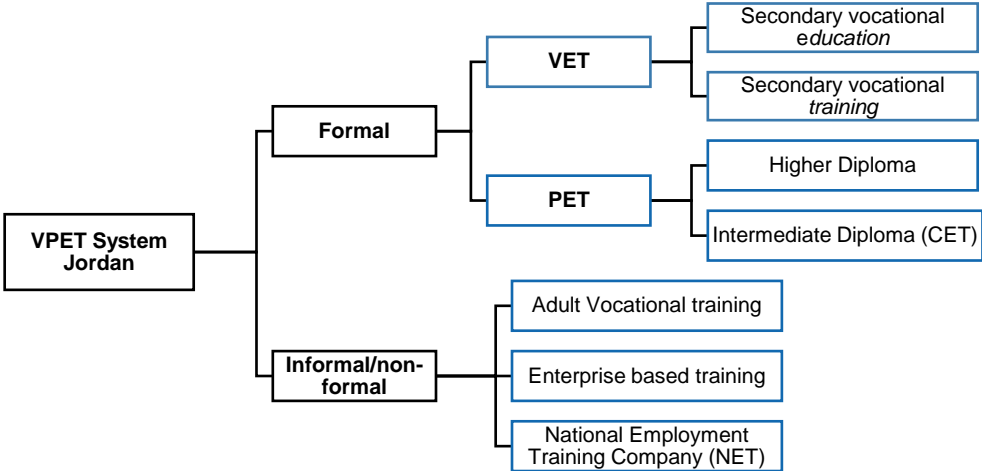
VPET System Jordan

Formal

VET

Secondary vocational education

Secondary vocational training

PET

Higher Diploma

Intermediate Diploma (CET)

Informal/non-formal

Adult Vocational training

Enterprise based training

National Employment Training Company (NET)